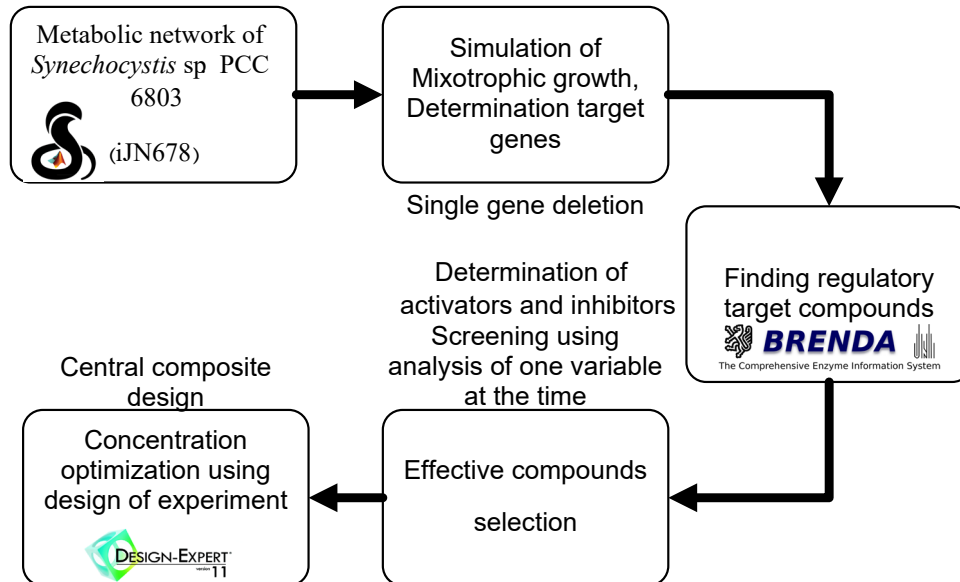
Metabolic network of *Synechocystis* sp PCC 6803

(iJN678)

Simulation of Mixotrophic growth, Determination target genes

Single gene deletion

Finding regulatory target compounds

BRENDA

The Comprehensive Enzyme Information System

Determination of activators and inhibitors Screening using analysis of one variable at the time

Central composite design

Concentration optimization using design of experiment

DESIGN-EXPERT version 11

Effective compounds

selection